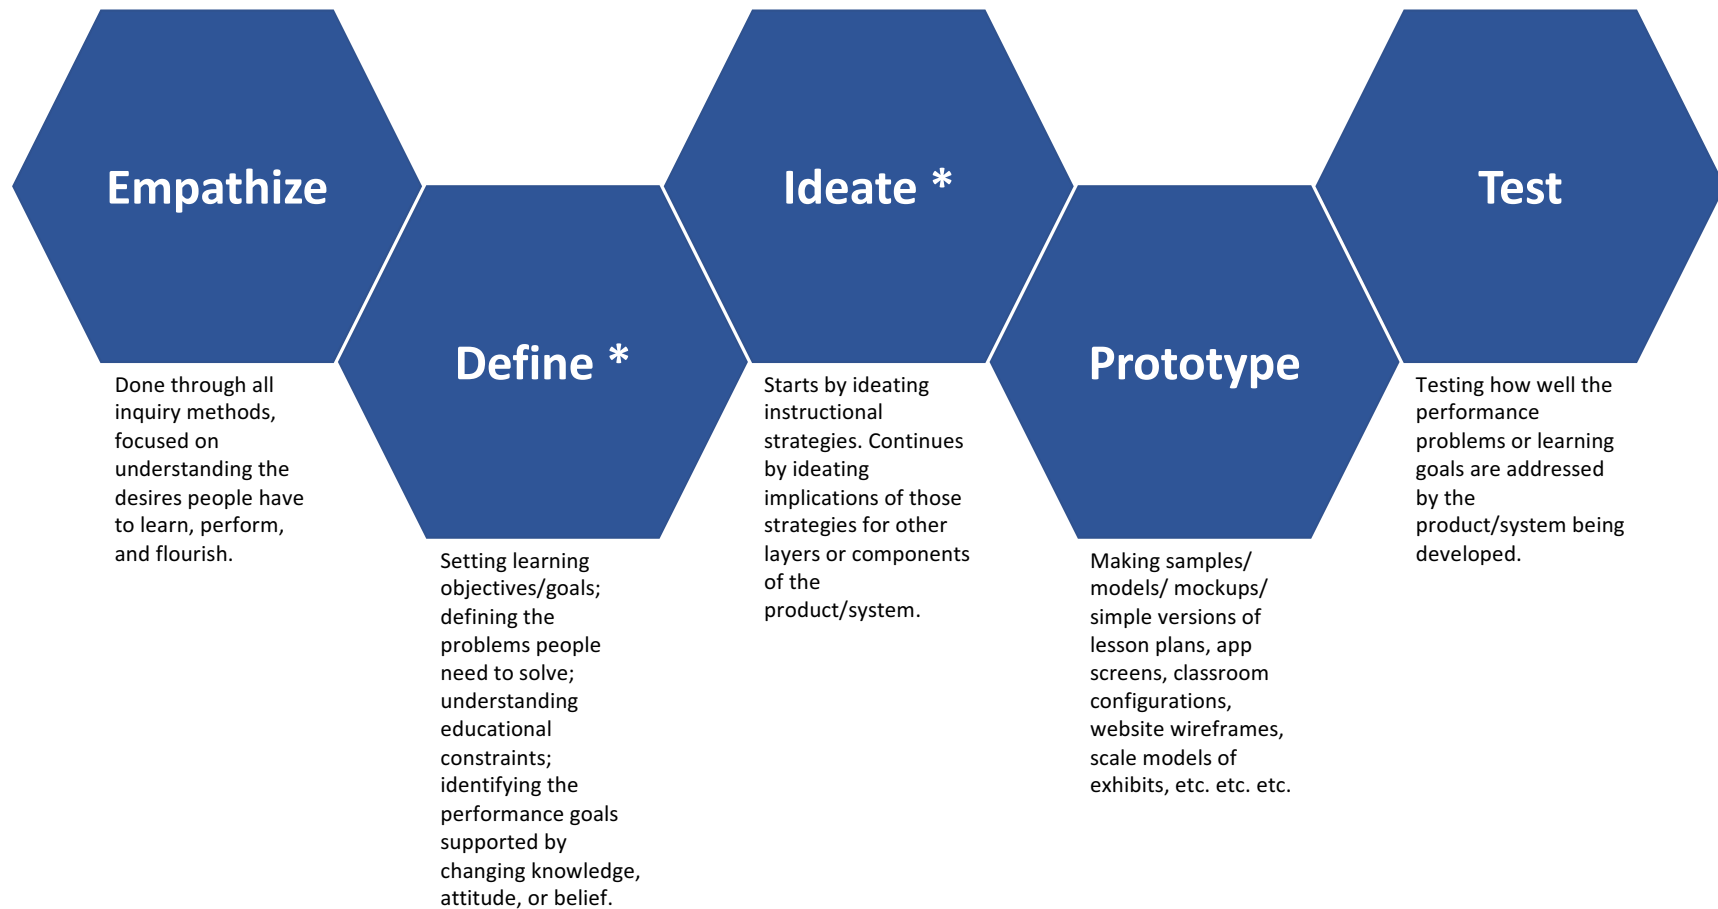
Empathize

Done through all inquiry methods, focused on understanding the desires people have to learn, perform, and flourish.

Define *

Setting learning objectives/goals; defining the problems people need to solve; understanding educational constraints; identifying the performance goals supported by changing knowledge, attitude, or belief.

Ideate *

Starts by ideating instructional strategies. Continues by ideating implications of those strategies for other layers or components of the product/system.

Prototype

Making samples/ models/ mockups/ simple versions of lesson plans, app screens, classroom configurations, website wireframes, scale models of exhibits, etc. etc. etc.

Test

Testing how well the performance problems or learning goals are addressed by the product/system being developed.